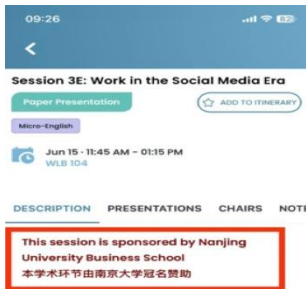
09:26

Session 3E: Work in the Social Media Era

Paper Presentation

ADD TO ITINERARY

Micro-English

Jun 15 • 11:45 AM – 01:15 PM
WLB 104

DESCRIPTION PRESENTATIONS CHAIRS NOTI

This session is sponsored by Nanjing University Business School
本学术环节由南京大学冠名赞助